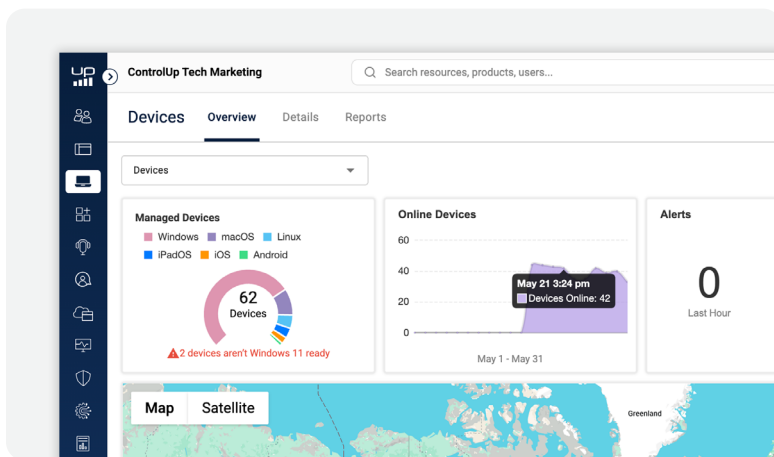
ControlUp Tech Marketing

Search resources, products, users...

Devices Overview Details Reports

Devices

Managed Devices
Windows macOS Linux
iPadOS iOS Android

62
Devices

2 devices aren't Windows 11 ready

Online Devices
60
40
20
0
May 21 3:24 pm
Devices Online: 42
May 1 - May 31

Alerts
0
Last Hour

Map Satellite

Greenland